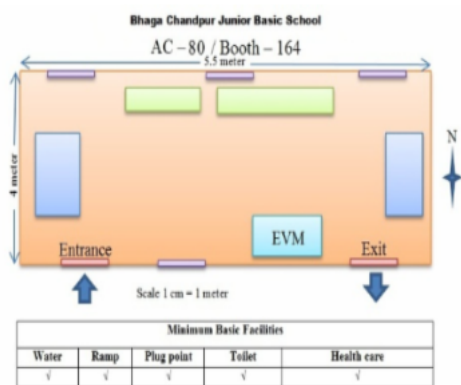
Bhaga Chandpur Junior Basic School

AC – 80 / Booth – 164

5.5 meter

4 meter

N

EVM

Entrance

Exit

Scale 1 cm = 1 meter

| Minimum Basic Facilities | | | | |
|---|---|---|---|---|
| Water | Ramp | Plug point | Toilet | Health care |
| √ | √ | √ | √ | √ |